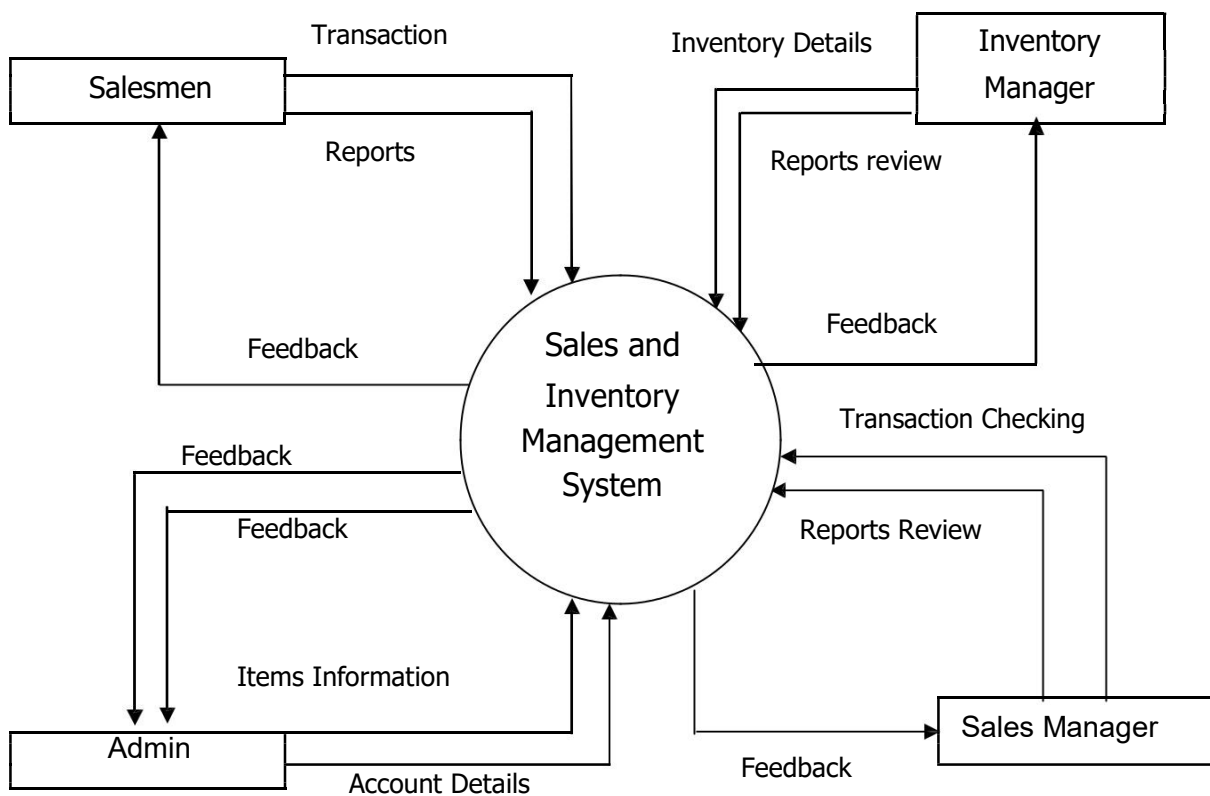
Transaction

Salesmen

Reports

Inventory Details

Inventory Manager

Reports review

Feedback

Feedback

Sales and Inventory Management System

Transaction Checking

Feedback

Feedback

Reports Review

Items Information

Admin

Account Details

Sales Manager

Feedback